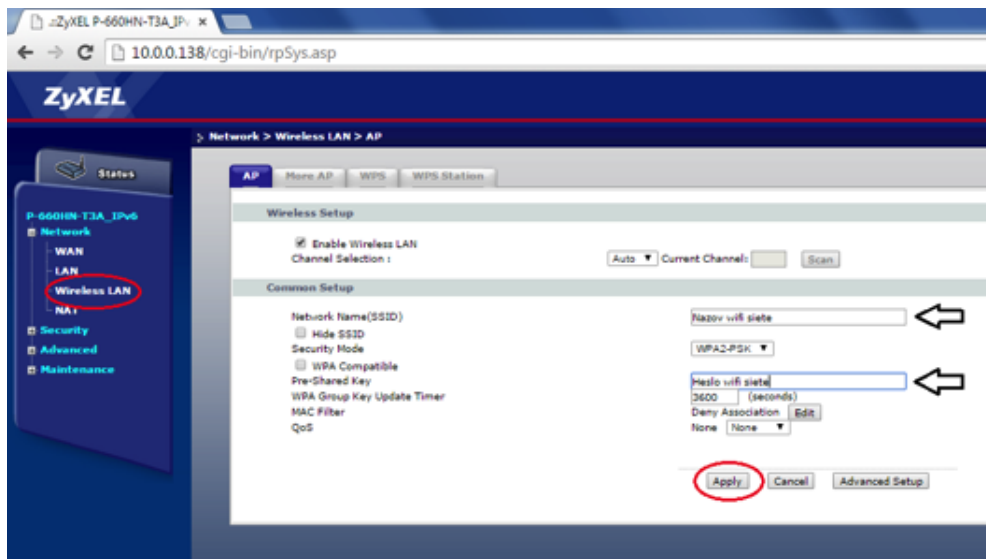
.:ZyXEL P-660HN-T3A_IP ×

10.0.0.138/cgi-bin/rpSys.asp

ZyXEL

Status

P-660HN-T3A_IPv6
Network
WAN
LAN
Wireless LAN
NAT
Security
Advanced
Maintenance

Network > Wireless LAN > AP

AP | More AP | WPS | WPS Station

Wireless Setup

Enable Wireless LAN
Channel Selection : Auto Current Channel: Scan

Common Setup

Network Name(SSID) Nazov wifi siete
Hide SSID
Security Mode WPA2-PSK
WPA Compatible
Pre-Shared Key Heslo wifi siete
WPA Group Key Update Timer 3600 (seconds)
MAC Filter Deny Association Edit
QoS None None

Apply Cancel Advanced Setup